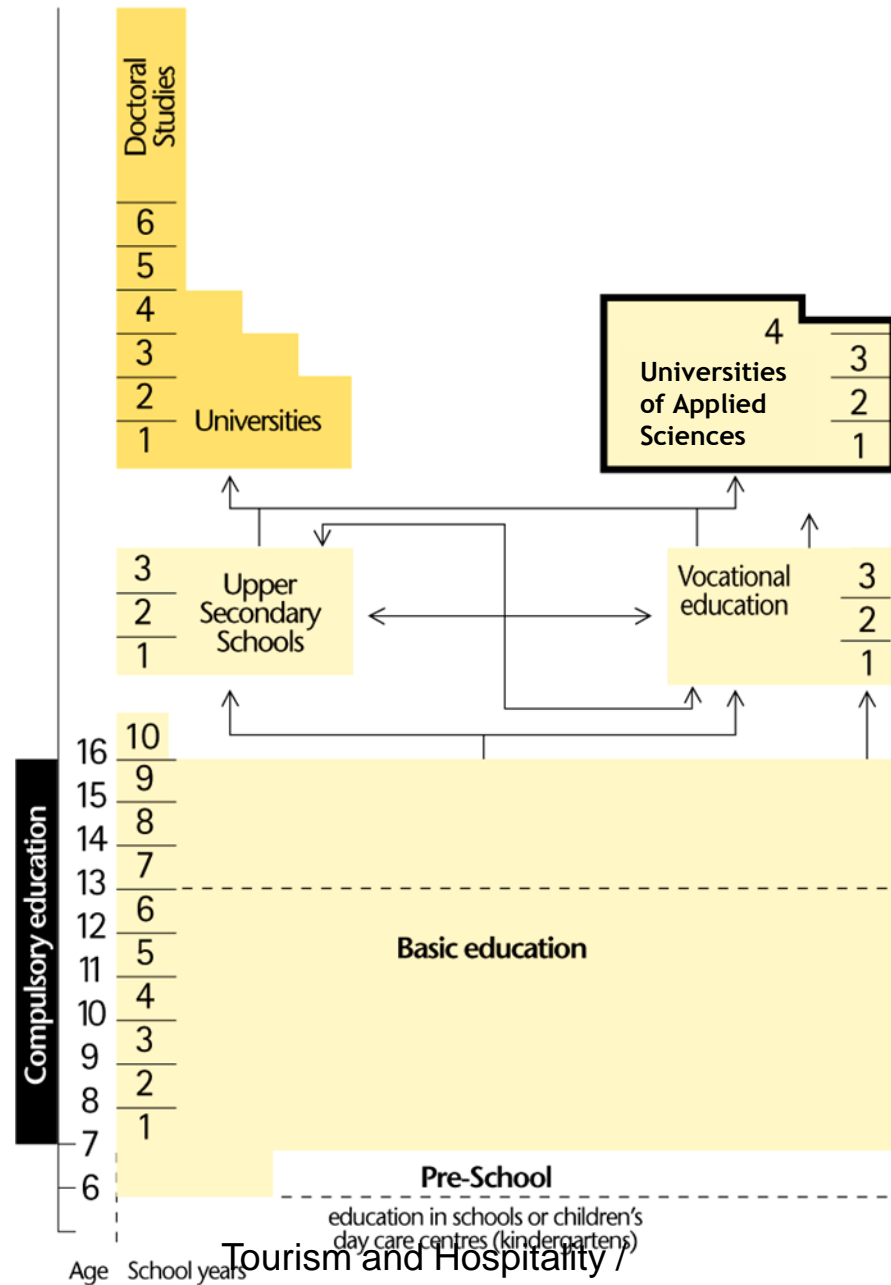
Doctoral Studies

6
5
4
3
2
1
Universities

4
Universities of Applied Sciences
3
2
1

3
2
1
Upper Secondary Schools

Vocational education
3
2
1

10

Compulsory education

16 9
15 8
14 7
13 6
12 5
11 4
10 3
9 2
8 1
7
6

Basic education

Pre-School

education in schools or children's day care centres (kindergartens)

Age School years

Tourism and Hospitality /